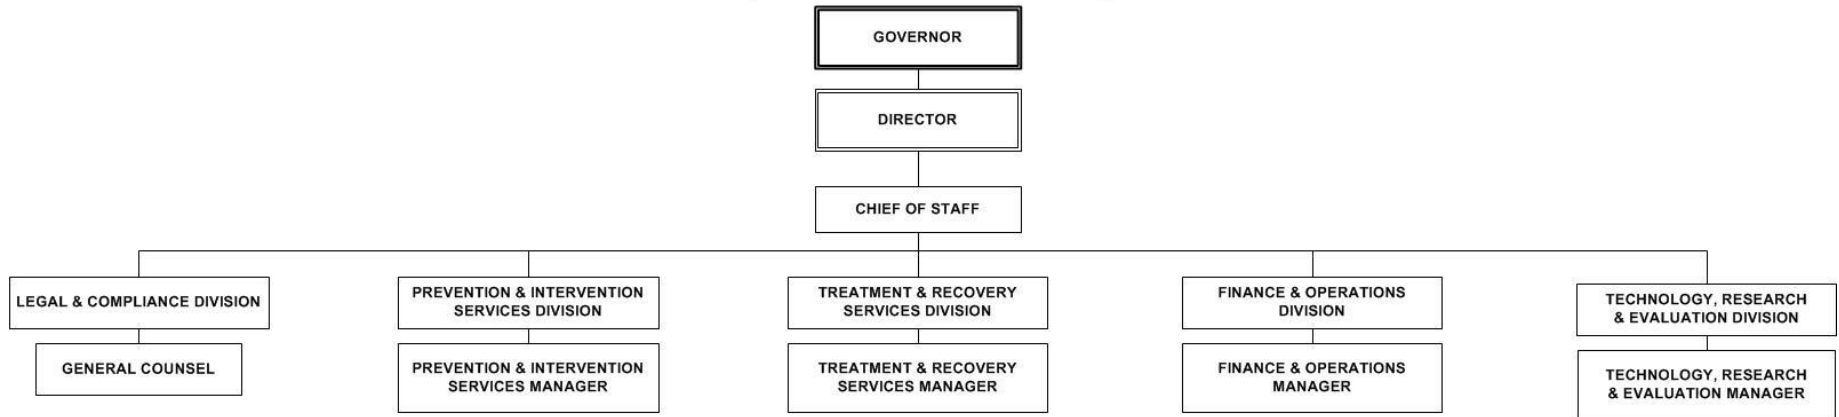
GOVERNOR

DIRECTOR

CHIEF OF STAFF

LEGAL & COMPLIANCE DIVISION

GENERAL COUNSEL

PREVENTION & INTERVENTION SERVICES DIVISION

PREVENTION & INTERVENTION SERVICES MANAGER

TREATMENT & RECOVERY SERVICES DIVISION

TREATMENT & RECOVERY SERVICES MANAGER

FINANCE & OPERATIONS DIVISION

FINANCE & OPERATIONS MANAGER

TECHNOLOGY, RESEARCH & EVALUATION DIVISION

TECHNOLOGY, RESEARCH & EVALUATION MANAGER